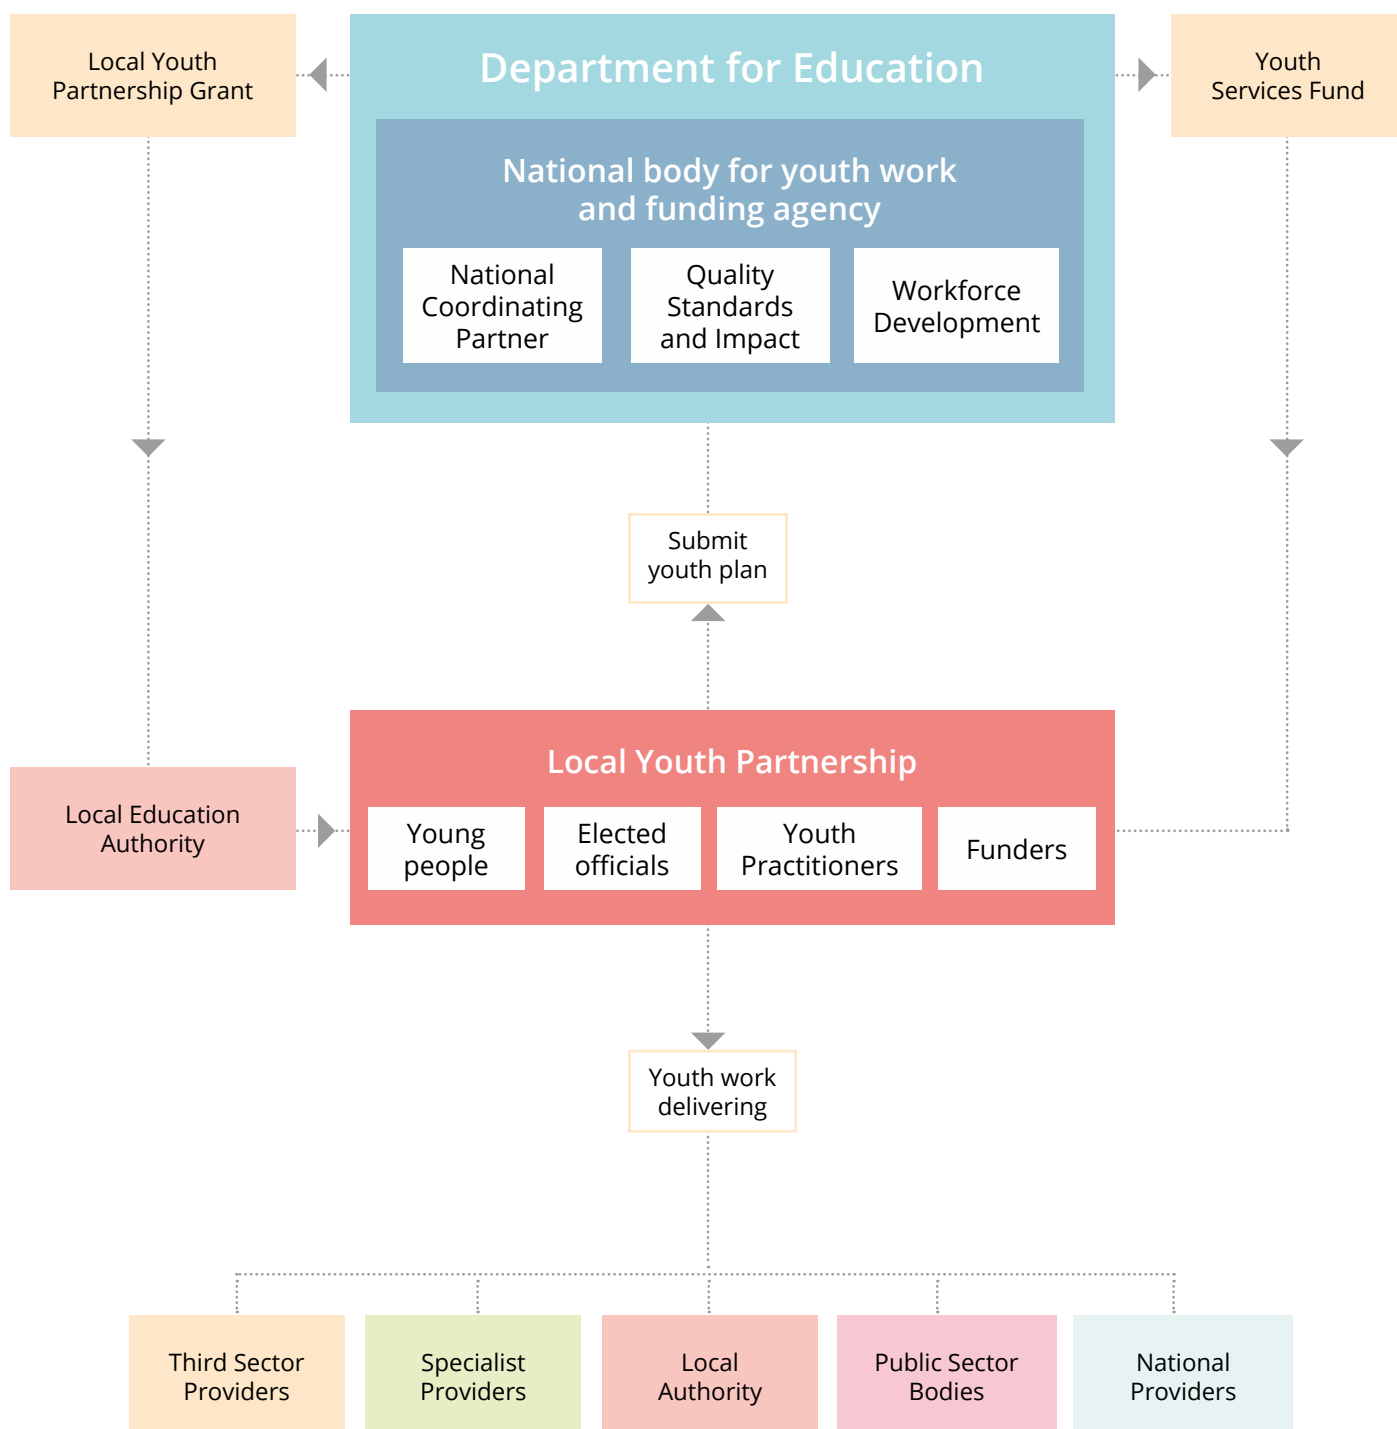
Local Youth Partnership Grant

Department for Education

Youth Services Fund

National body for youth work and funding agency

National Coordinating Partner

Quality Standards and Impact

Workforce Development

Submit youth plan

Local Education Authority

Local Youth Partnership

Young people

Elected officials

Youth Practitioners

Funders

Youth work delivering

Third Sector Providers

Specialist Providers

Local Authority

Public Sector Bodies

National Providers